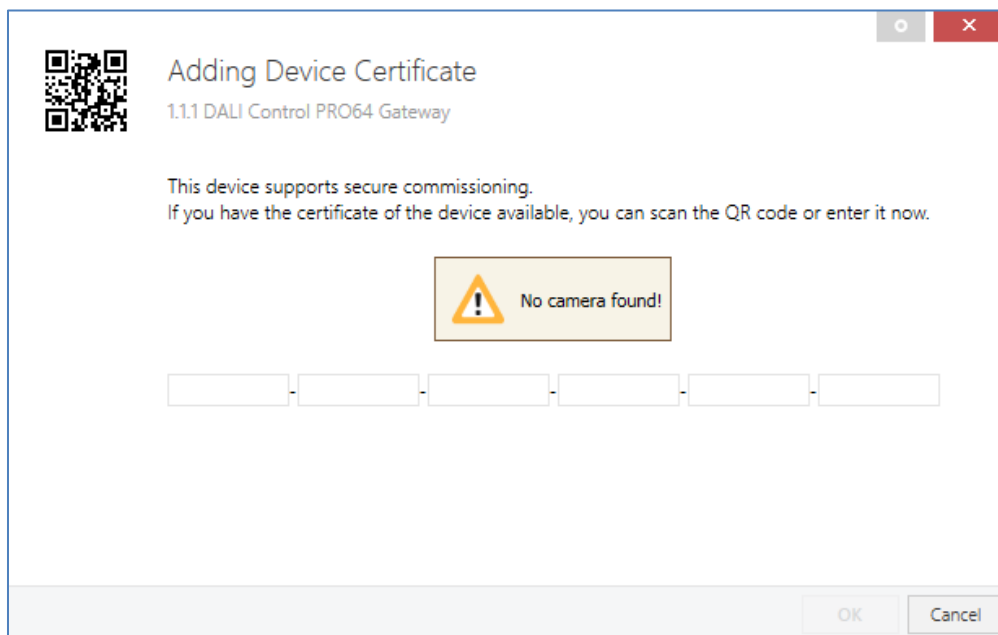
Adding Device Certificate

1.1.1 DALI Control PRO64 Gateway

This device supports secure commissioning.
If you have the certificate of the device available, you can scan the QR code or enter it now.

No camera found!

- - - - -

OK Cancel